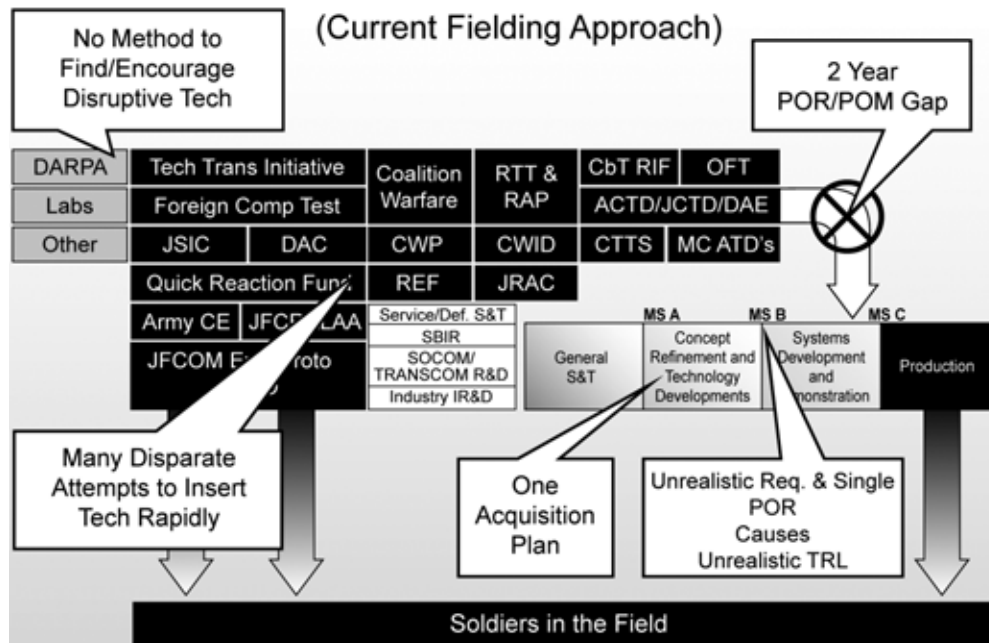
(Current Fielding Approach)

No Method to Find/Encourage Disruptive Tech

2 Year POR/POM Gap

DARPA
Labs
Other

Tech Trans Initiative
Foreign Comp Test
JSIC
DAC
Coalition Warfare
CWP
RTT & RAP
CWID
CbT RIF
OFT
ACTD/JCTD/DAE
CTTS
MC ATD's
Quick Reaction Fund
REF
JRAC
Army CE
JFC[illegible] LAA
JFCOM E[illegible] roto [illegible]
Service/Def. S&T
SBIR
SOCOM/ TRANSCOM R&D
Industry IR&D

MS A
MS B
MS C
General S&T
Concept Refinement and Technology Developments
Systems Development and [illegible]nstration
Production

Many Disparate Attempts to Insert Tech Rapidly

One Acquisition Plan

Unrealistic Req. & Single POR Causes Unrealistic TRL

Soldiers in the Field